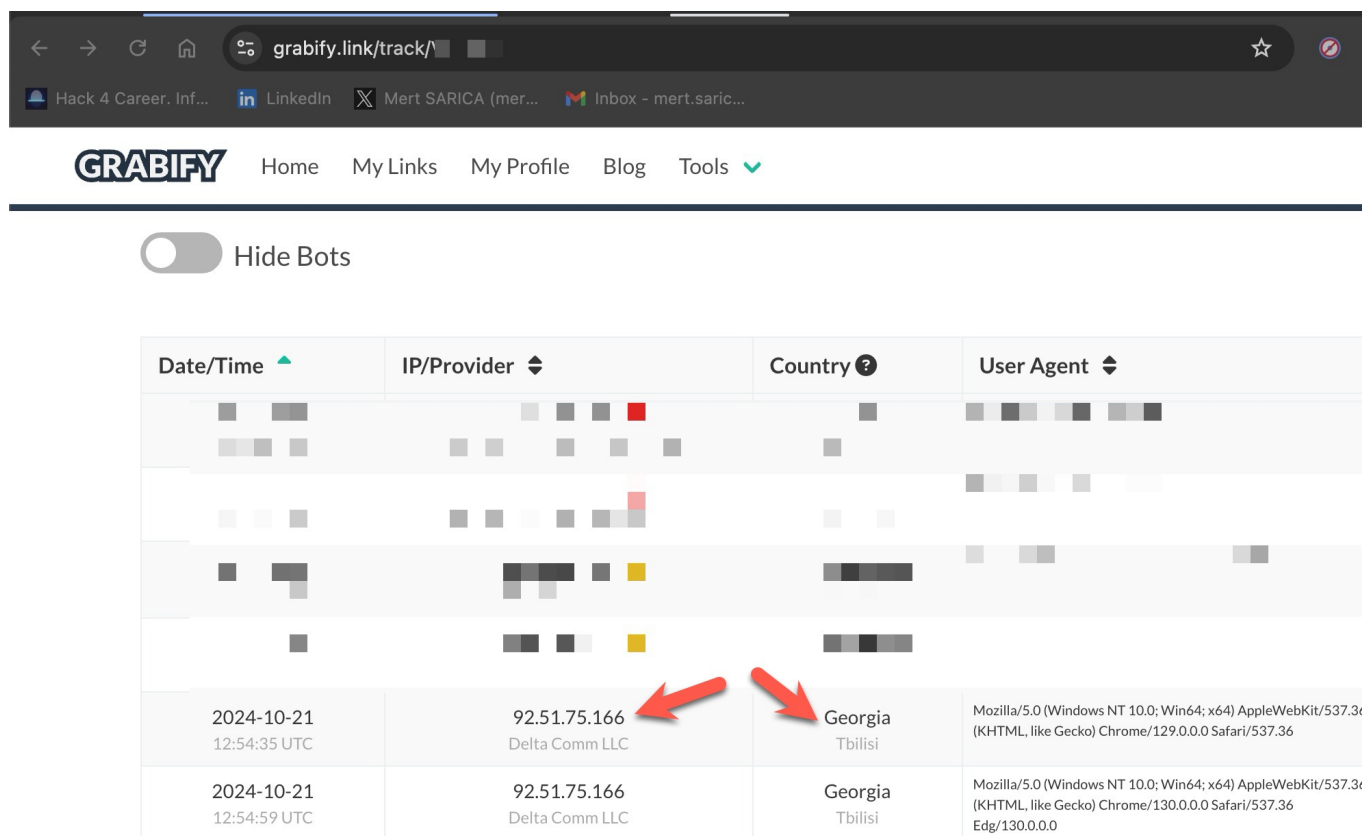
grabify.link/track/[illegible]

Hack 4 Career. Inf... LinkedIn Mert SARICA (mer... Inbox - mert.saric...

GRABIFY Home My Links My Profile Blog Tools

Hide Bots

| Date/Time | IP/Provider | Country | User Agent |
|---|---|---|---|
| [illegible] | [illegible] | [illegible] | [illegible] |
| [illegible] | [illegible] | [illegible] | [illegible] |
| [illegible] | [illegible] | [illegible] | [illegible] |
| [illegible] | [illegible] | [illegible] | |
| 2024-10-21 12:54:35 UTC | 92.51.75.166 Delta Comm LLC | Georgia Tbilisi | Mozilla/5.0 (Windows NT 10.0; Win64; x64) AppleWebKit/537.3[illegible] (KHTML, like Gecko) Chrome/129.0.0.0 Safari/537.36 |
| 2024-10-21 12:54:59 UTC | 92.51.75.166 Delta Comm LLC | Georgia Tbilisi | Mozilla/5.0 (Windows NT 10.0; Win64; x64) AppleWebKit/537.3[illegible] (KHTML, like Gecko) Chrome/130.0.0.0 Safari/537.36 Edg/130.0.0.0 |